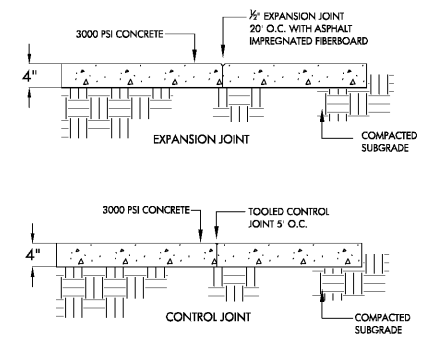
3000 PSI CONCRETE

½" EXPANSION JOINT 20' O.C. WITH ASPHALT IMPREGNATED FIBERBOARD

4"

EXPANSION JOINT

COMPACTED SUBGRADE

3000 PSI CONCRETE

TOOLED CONTROL JOINT 5' O.C.

4"

CONTROL JOINT

COMPACTED SUBGRADE